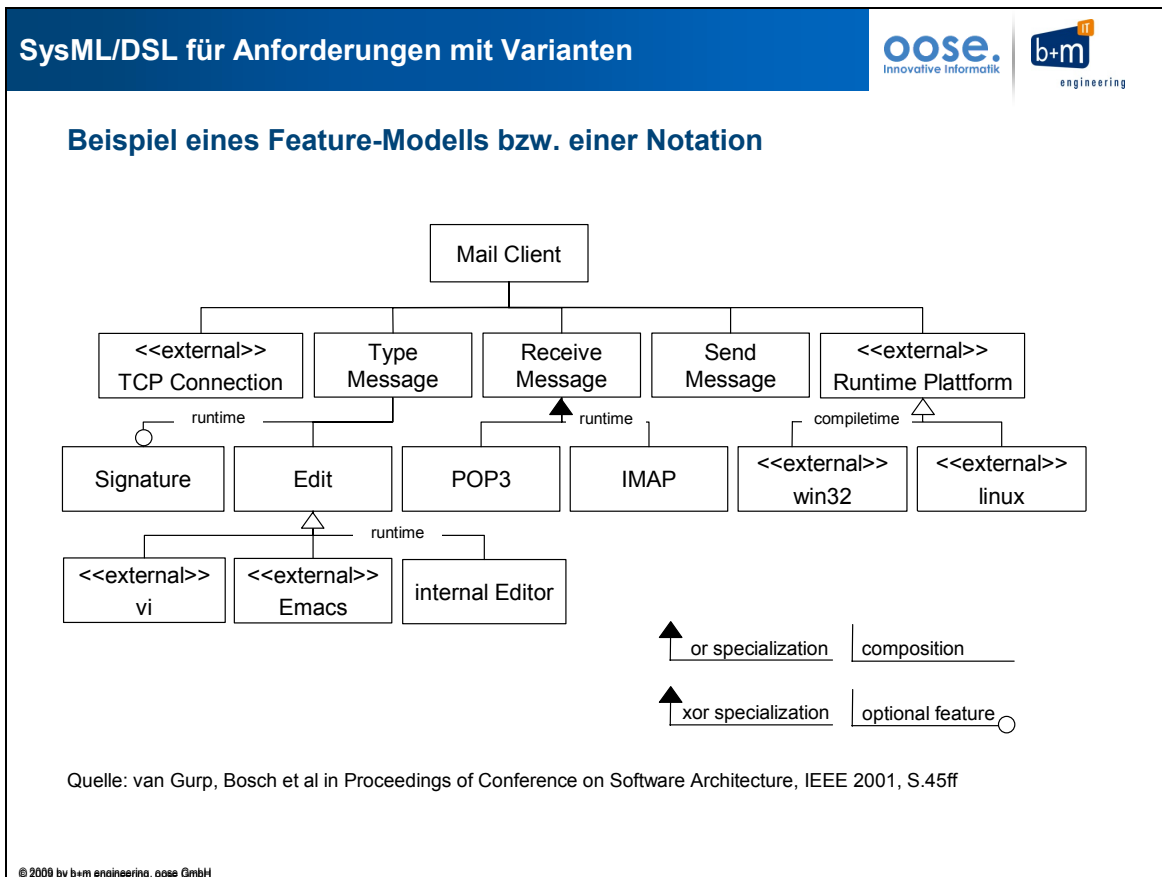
SysML/DSL für Anforderungen mit Varianten

oose.
Innovative Informatik

IT
b+m
engineering

Beispiel eines Feature-Modells bzw. einer Notation

Mail Client

<<external>> TCP Connection

Type Message

Receive Message

Send Message

<<external>> Runtime Plattform

runtime

runtime

compiletime

Signature

Edit

POP3

IMAP

<<external>> win32

<<external>> linux

runtime

<<external>> vi

<<external>> Emacs

internal Editor

or specialization

composition

xor specialization

optional feature

Quelle: van Gurp, Bosch et al in Proceedings of Conference on Software Architecture, IEEE 2001, S.45ff

© 2009 by b+m engineering, oose GmbH